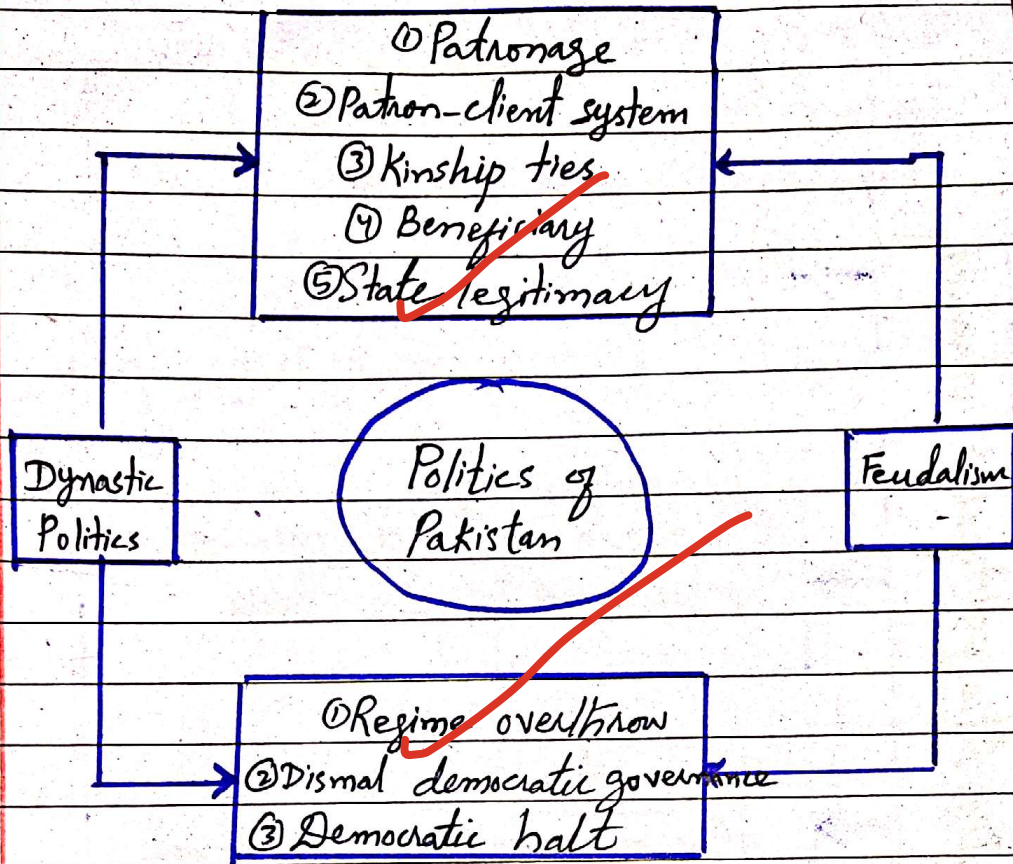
① Patronage
② Patron-client system
③ Kinship ties
④ Beneficiary
⑤ State legitimacy

Dynastic Politics

Politics of Pakistan

Feudalism

① Regime overthrow
② Dismal democratic governance
③ Democratic halt